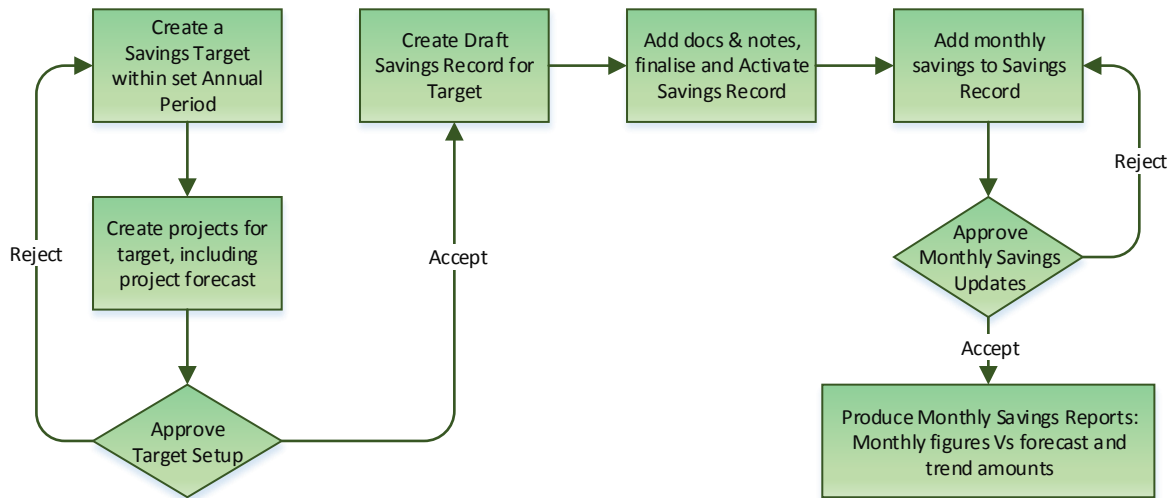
Create a Savings Target within set Annual Period

Create projects for target, including project forecast

Approve Target Setup

Reject

Accept

Create Draft Savings Record for Target

Add docs & notes, finalise and Activate Savings Record

Add monthly savings to Savings Record

Reject

Approve Monthly Savings Updates

Accept

Produce Monthly Savings Reports: Monthly figures Vs forecast and trend amounts